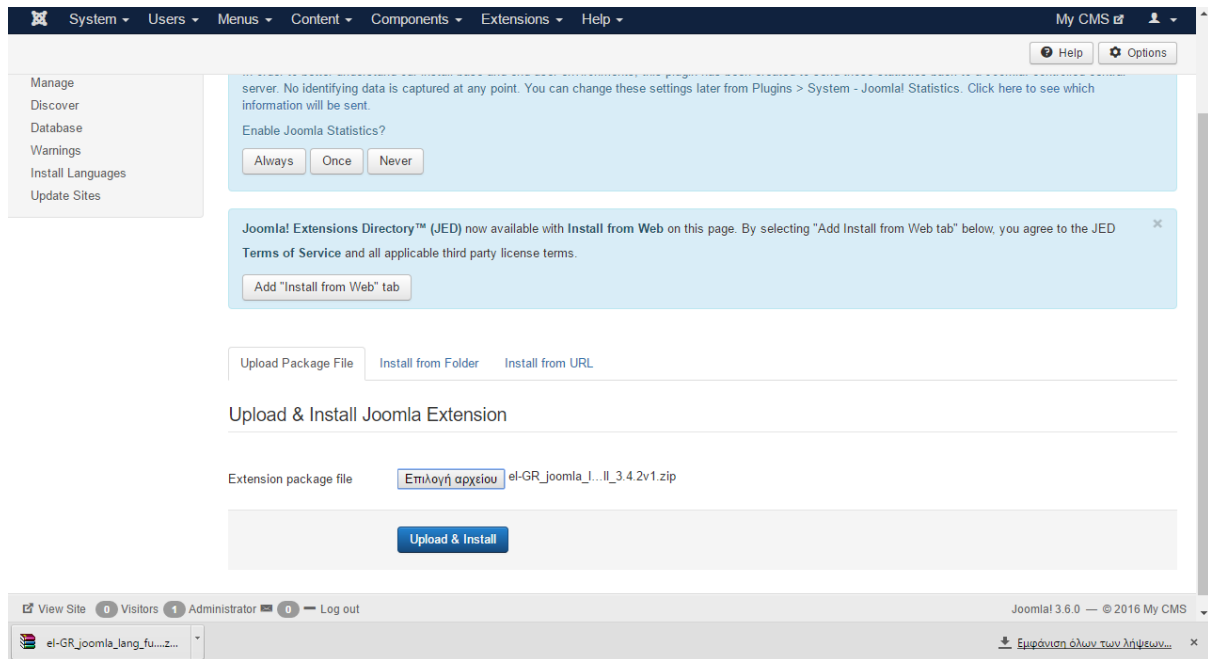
System ▾ Users ▾ Menus ▾ Content ▾ Components ▾ Extensions ▾ Help ▾
My CMS

Help Options

Manage
Discover
Database
Warnings
Install Languages
Update Sites

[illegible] server. No identifying data is captured at any point. You can change these settings later from Plugins > System - Joomla! Statistics. Click here to see which information will be sent.

Enable Joomla Statistics?

Always Once Never

Joomla! Extensions Directory™ (JED) now available with Install from Web on this page. By selecting "Add Install from Web tab" below, you agree to the JED Terms of Service and all applicable third party license terms.

×

Add "Install from Web" tab

Upload Package File Install from Folder Install from URL

Upload & Install Joomla Extension

Extension package file Επιλογή αρχείου el-GR_joomla_l...ll_3.4.2v1.zip

Upload & Install

View Site 0 Visitors 1 Administrator 0 — Log out

Joomla! 3.6.0 — © 2016 My CMS

el-GR_joomla_lang_fu....z...

Εμφάνιση όλων των λήψεων...

×